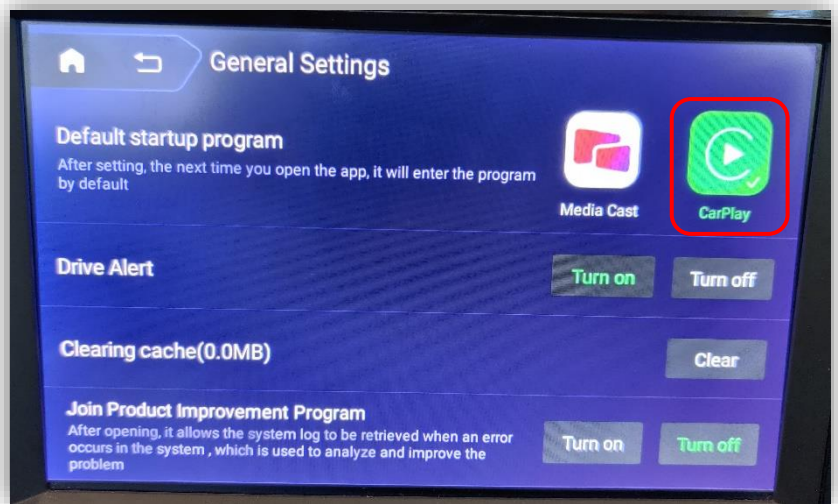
General Settings

Default startup program
After setting, the next time you open the app, it will enter the program by default

Media Cast

CarPlay

Drive Alert

Turn on

Turn off

Clearing cache(0.0MB)

Clear

Join Product Improvement Program
After opening, it allows the system log to be retrieved when an error occurs in the system , which is used to analyze and improve the problem

Turn on

Turn off